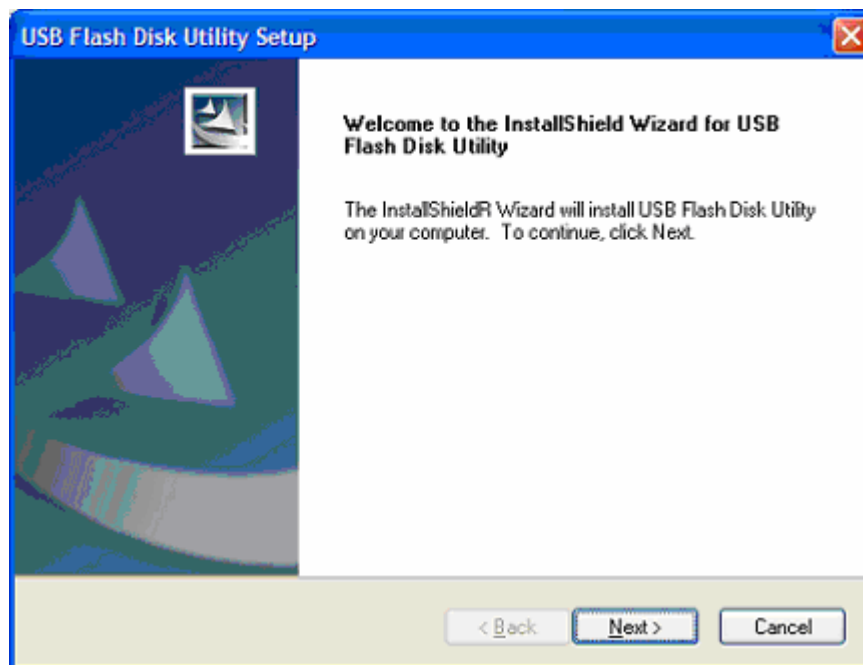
USB Flash Disk Utility Setup

Welcome to the InstallShield Wizard for USB Flash Disk Utility

The InstallShieldR Wizard will install USB Flash Disk Utility on your computer. To continue, click Next.

< Back

Next >

Cancel